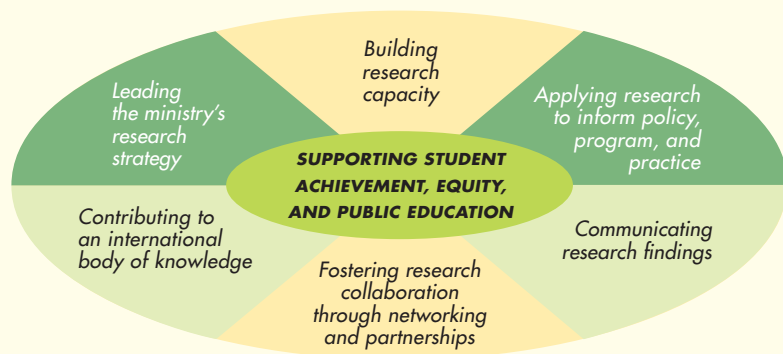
Building research capacity

Leading the ministry's research strategy

Applying research to inform policy, program, and practice

SUPPORTING STUDENT ACHIEVEMENT, EQUITY, AND PUBLIC EDUCATION

Contributing to an international body of knowledge

Communicating research findings

Fostering research collaboration through networking and partnerships